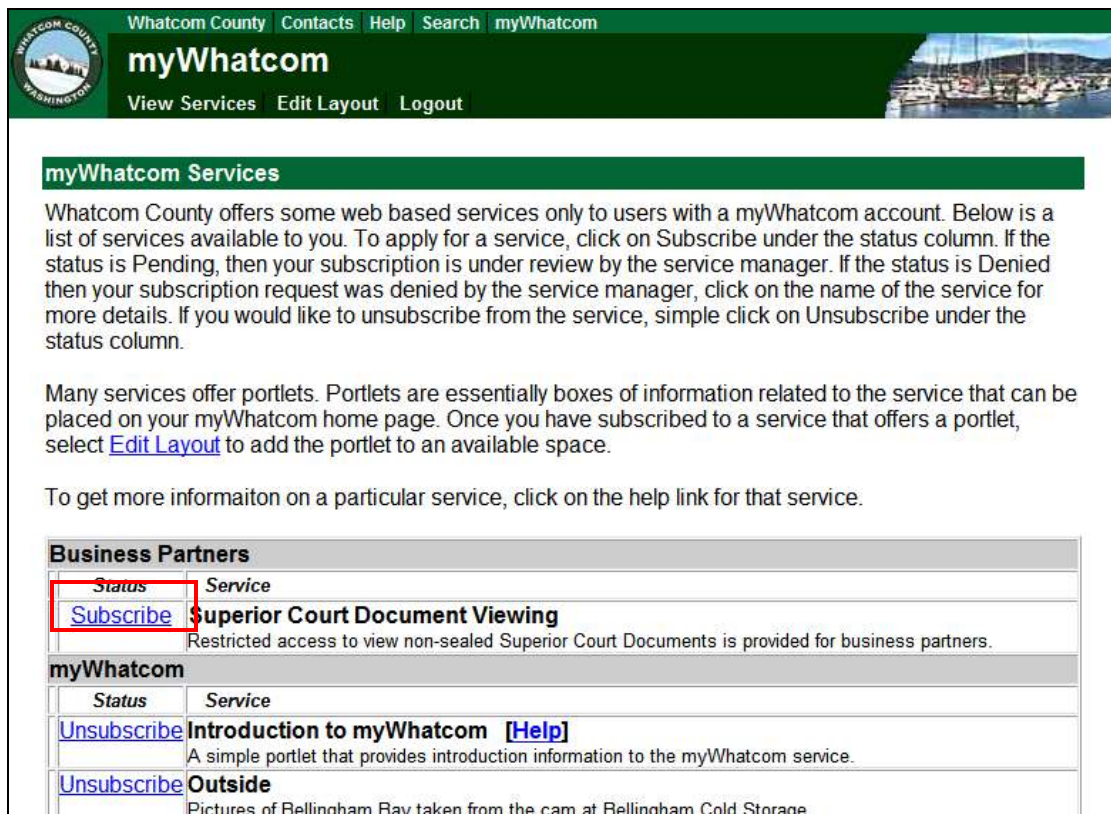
WHATCOM COUNTY WASHINGTON

Whatcom County Contacts Help Search myWhatcom

myWhatcom

View Services Edit Layout Logout

myWhatcom Services

Whatcom County offers some web based services only to users with a myWhatcom account. Below is a list of services available to you. To apply for a service, click on Subscribe under the status column. If the status is Pending, then your subscription is under review by the service manager. If the status is Denied then your subscription request was denied by the service manager, click on the name of the service for more details. If you would like to unsubscribe from the service, simple click on Unsubscribe under the status column.

Many services offer portlets. Portlets are essentially boxes of information related to the service that can be placed on your myWhatcom home page. Once you have subscribed to a service that offers a portlet, select Edit Layout to add the portlet to an available space.

To get more informaiton on a particular service, click on the help link for that service.

Business Partners

| Status | Service |
|---|---|
| Subscribe | Superior Court Document Viewing<br>Restricted access to view non-sealed Superior Court Documents is provided for business partners. |

myWhatcom

| Status | Service |
|---|---|
| Unsubscribe | Introduction to myWhatcom [Help]<br>A simple portlet that provides introduction information to the myWhatcom service. |
| Unsubscribe | Outside<br>Pictures of Bellingham Bay taken from the cam at Bellingham Cold Storage. |